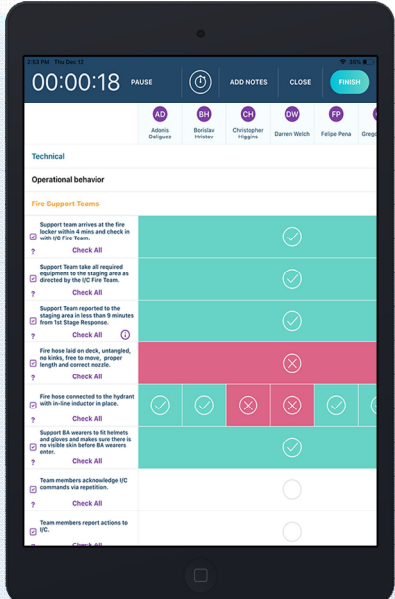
2:53 PM Thu Dec 12
35%

00:00:18 PAUSE ADD NOTES CLOSE FINISH

AD Adonis Deliguez
BH Borislav Hristov
CH Christopher Higgins
DW Darren Welch
FP Felipe Pena
Grego

Technical

Operational behavior

Fire Support Teams

Support team arrives at the fire locker within 4 mins and check in with I/C Fire Team.
? Check All

Support Team take all required equipment to the staging area as directed by the I/C Fire Team.
? Check All

Support Team reported to the staging area in less than 9 minutes from 1st Stage Response.
? Check All

Fire hose laid on deck, untangled, no kinks, free to move, proper length and correct nozzle.
? Check All

Fire hose connected to the hydrant with in-line inductor in place.
? Check All

Support BA wearers to fit helmets and gloves and makes sure there is no visible skin before BA wearers enter.
? Check All

Team members acknowledge I/C commands via repetition.
? Check All

Team members report actions to I/C.
? Check All